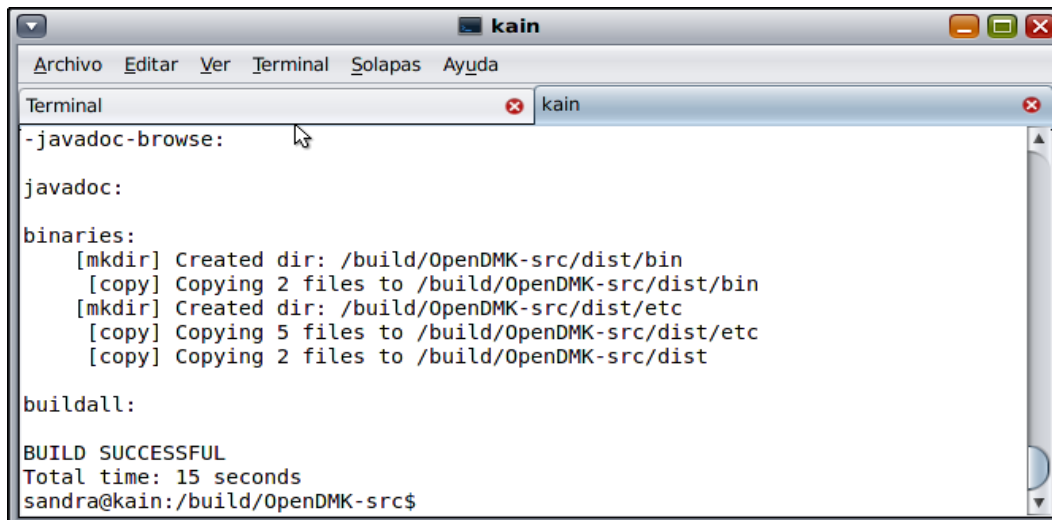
kain

Archivo Editar Ver Terminal Solapas Ayuda

Terminal

kain

-javadoc-browse:

javadoc:

binaries:
    [mkdir] Created dir: /build/OpenDMK-src/dist/bin
     [copy] Copying 2 files to /build/OpenDMK-src/dist/bin
    [mkdir] Created dir: /build/OpenDMK-src/dist/etc
     [copy] Copying 5 files to /build/OpenDMK-src/dist/etc
     [copy] Copying 2 files to /build/OpenDMK-src/dist

buildall:

BUILD SUCCESSFUL
Total time: 15 seconds
sandra@kain:/build/OpenDMK-src$